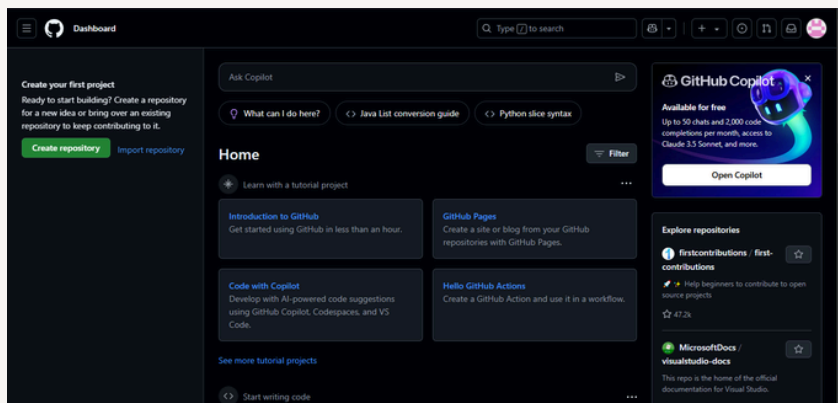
Dashboard

Type / to search

Create your first project
Ready to start building? Create a repository for a new idea or bring over an existing repository to keep contributing to it.

Create repository
Import repository

Ask Copilot

What can I do here?
Java List conversion guide
Python slice syntax

Home
Filter

Learn with a tutorial project

Introduction to GitHub
Get started using GitHub in less than an hour.

GitHub Pages
Create a site or blog from your GitHub repositories with GitHub Pages.

Code with Copilot
Develop with AI-powered code suggestions using GitHub Copilot, Codespaces, and VS Code.

Hello GitHub Actions
Create a GitHub Action and use it in a workflow.

See more tutorial projects

Start writing code

GitHub Copilot
Available for free
Up to 50 chats and 2,000 code completions per month, access to Claude 3.5 Sonnet, and more.
Open Copilot

Explore repositories

firstcontributions / first-contributions
Help beginners to contribute to open source projects
47.2k

MicrosoftDocs / visualstudio-docs
This repo is the home of the official documentation for Visual Studio.